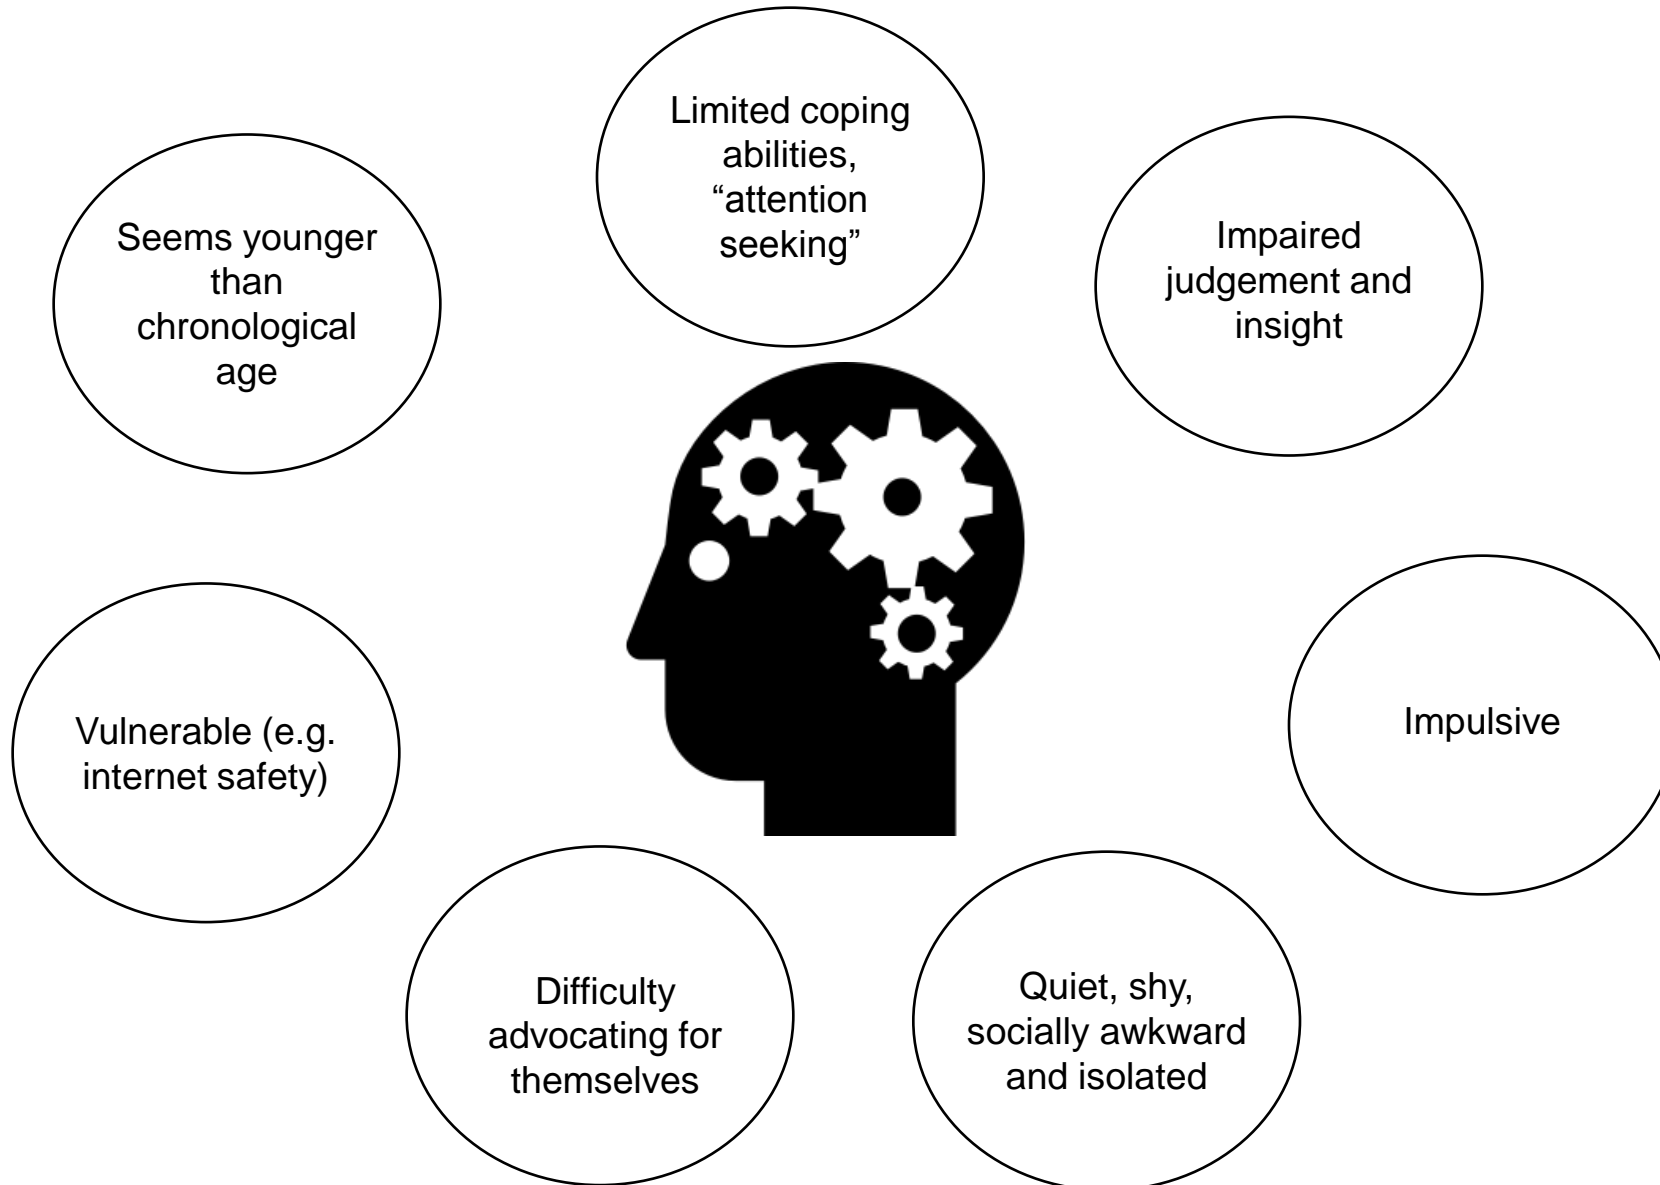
Limited coping abilities, “attention seeking”

Seems younger than chronological age

Impaired judgement and insight

Vulnerable (e.g. internet safety)

Impulsive

Difficulty advocating for themselves

Quiet, shy, socially awkward and isolated